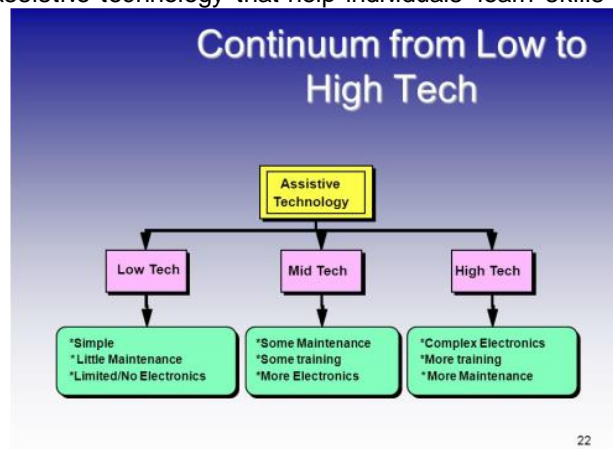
ssistive technology that help individuals learn skills

Continuum from Low to High Tech

Assistive Technology

Low Tech

Mid Tech

High Tech

*Simple
*Little Maintenance
*Limited/No Electronics

*Some Maintenance
*Some training
*More Electronics

*Complex Electronics
*More training
*More Maintenance

22